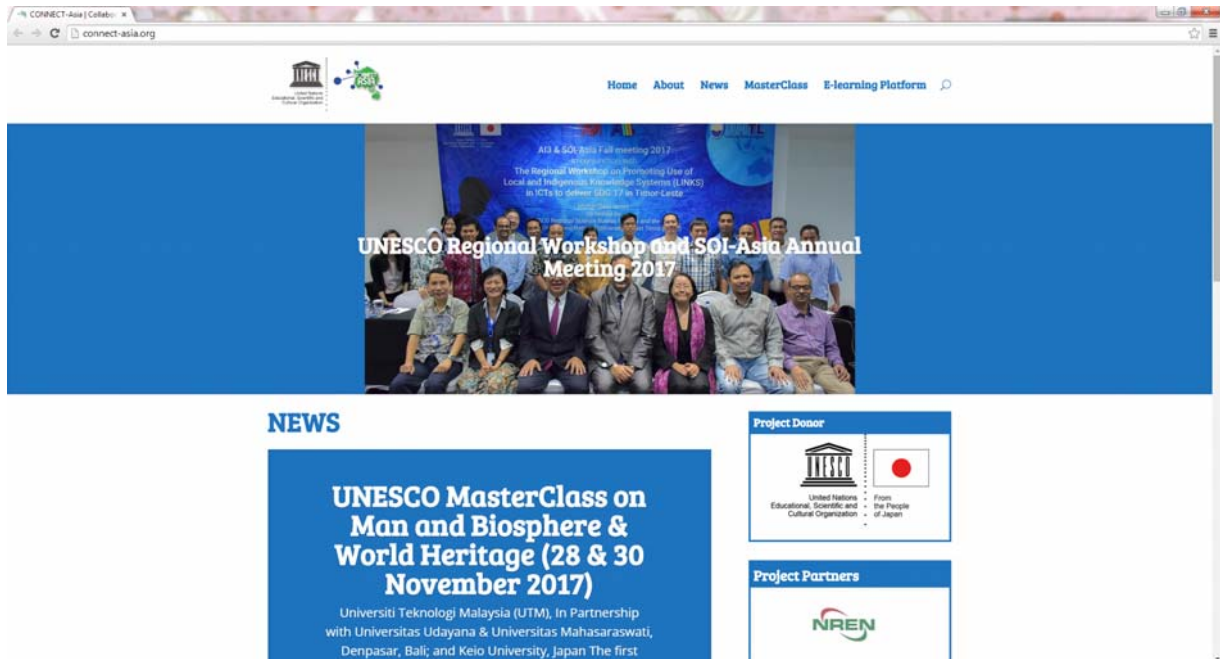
CONNECT-Asia | Collabo ×

connect-asia.org

United Nations Educational, Scientific and Cultural Organization

Asia

Home About News MasterClass E-learning Platform

AI3 & SOI Asia Fall meeting 2017

The Regional Workshop on Promoting Use of Local and Indigenous Knowledge Systems (LINKS) in ICTs to deliver SDG 17 in Timor-Leste

UNESCO Regional Workshop and SOI-Asia Annual Meeting 2017

NEWS

UNESCO MasterClass on Man and Biosphere & World Heritage (28 & 30 November 2017)

Universiti Teknologi Malaysia (UTM), In Partnership with Universitas Udayana & Universitas Mahasaraswati, Denpasar, Bali; and Keio University, Japan The first

Project Donor

United Nations Educational, Scientific and Cultural Organization

From the People of Japan

Project Partners

NREN